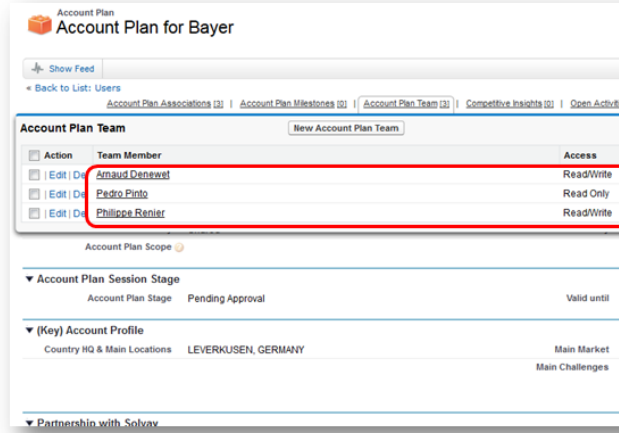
Account Plan
Account Plan for Bayer

Show Feed

« Back to List: Users

Account Plan Associations [3] | Account Plan Milestones [0] | Account Plan Team [3] | Competitive Insights [0] | Open Activiti

Account Plan Team

New Account Plan Team

| Action | Team Member | Access |
|---|---|---|
| \| Edit \| De | Arnaud Denewet | Read/Write |
| \| Edit \| De | Pedro Pinto | Read Only |
| \| Edit \| De | Philippe Renier | Read/Write |

Account Plan Scope

▼ Account Plan Session Stage

Account Plan Stage Pending Approval Valid until

▼ (Key) Account Profile

Country HQ & Main Locations LEVERKUSEN, GERMANY Main Market

Main Challenges

▼ Partnership with Solvay